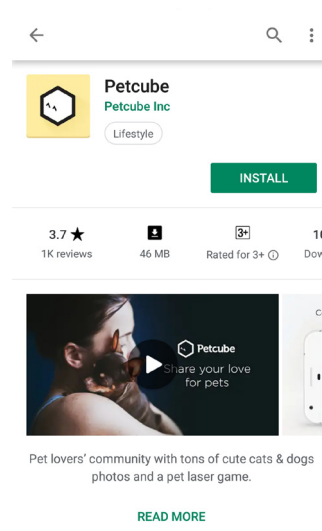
Petcube
Petcube Inc
Lifestyle

INSTALL

3.7 ★
1K reviews

46 MB

3+
Rated for 3+ ⓘ

1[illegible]
Dow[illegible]

Petcube
Share your love for pets

Pet lovers' community with tons of cute cats & dogs photos and a pet laser game.

READ MORE